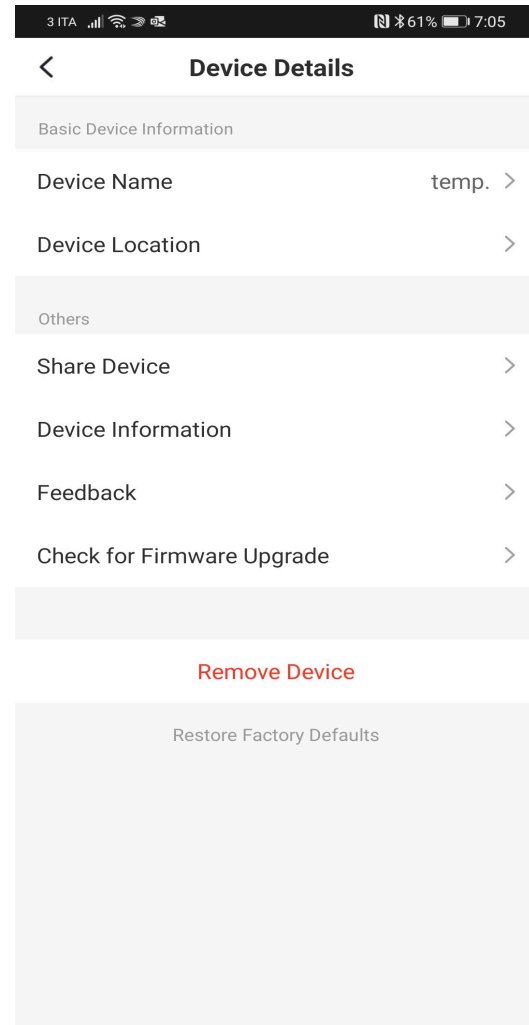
3 ITA 61% 7:05

<

Device Details

Basic Device Information

Device Name temp. >

Device Location >

Others

Share Device >

Device Information >

Feedback >

Check for Firmware Upgrade >

Remove Device

Restore Factory Defaults